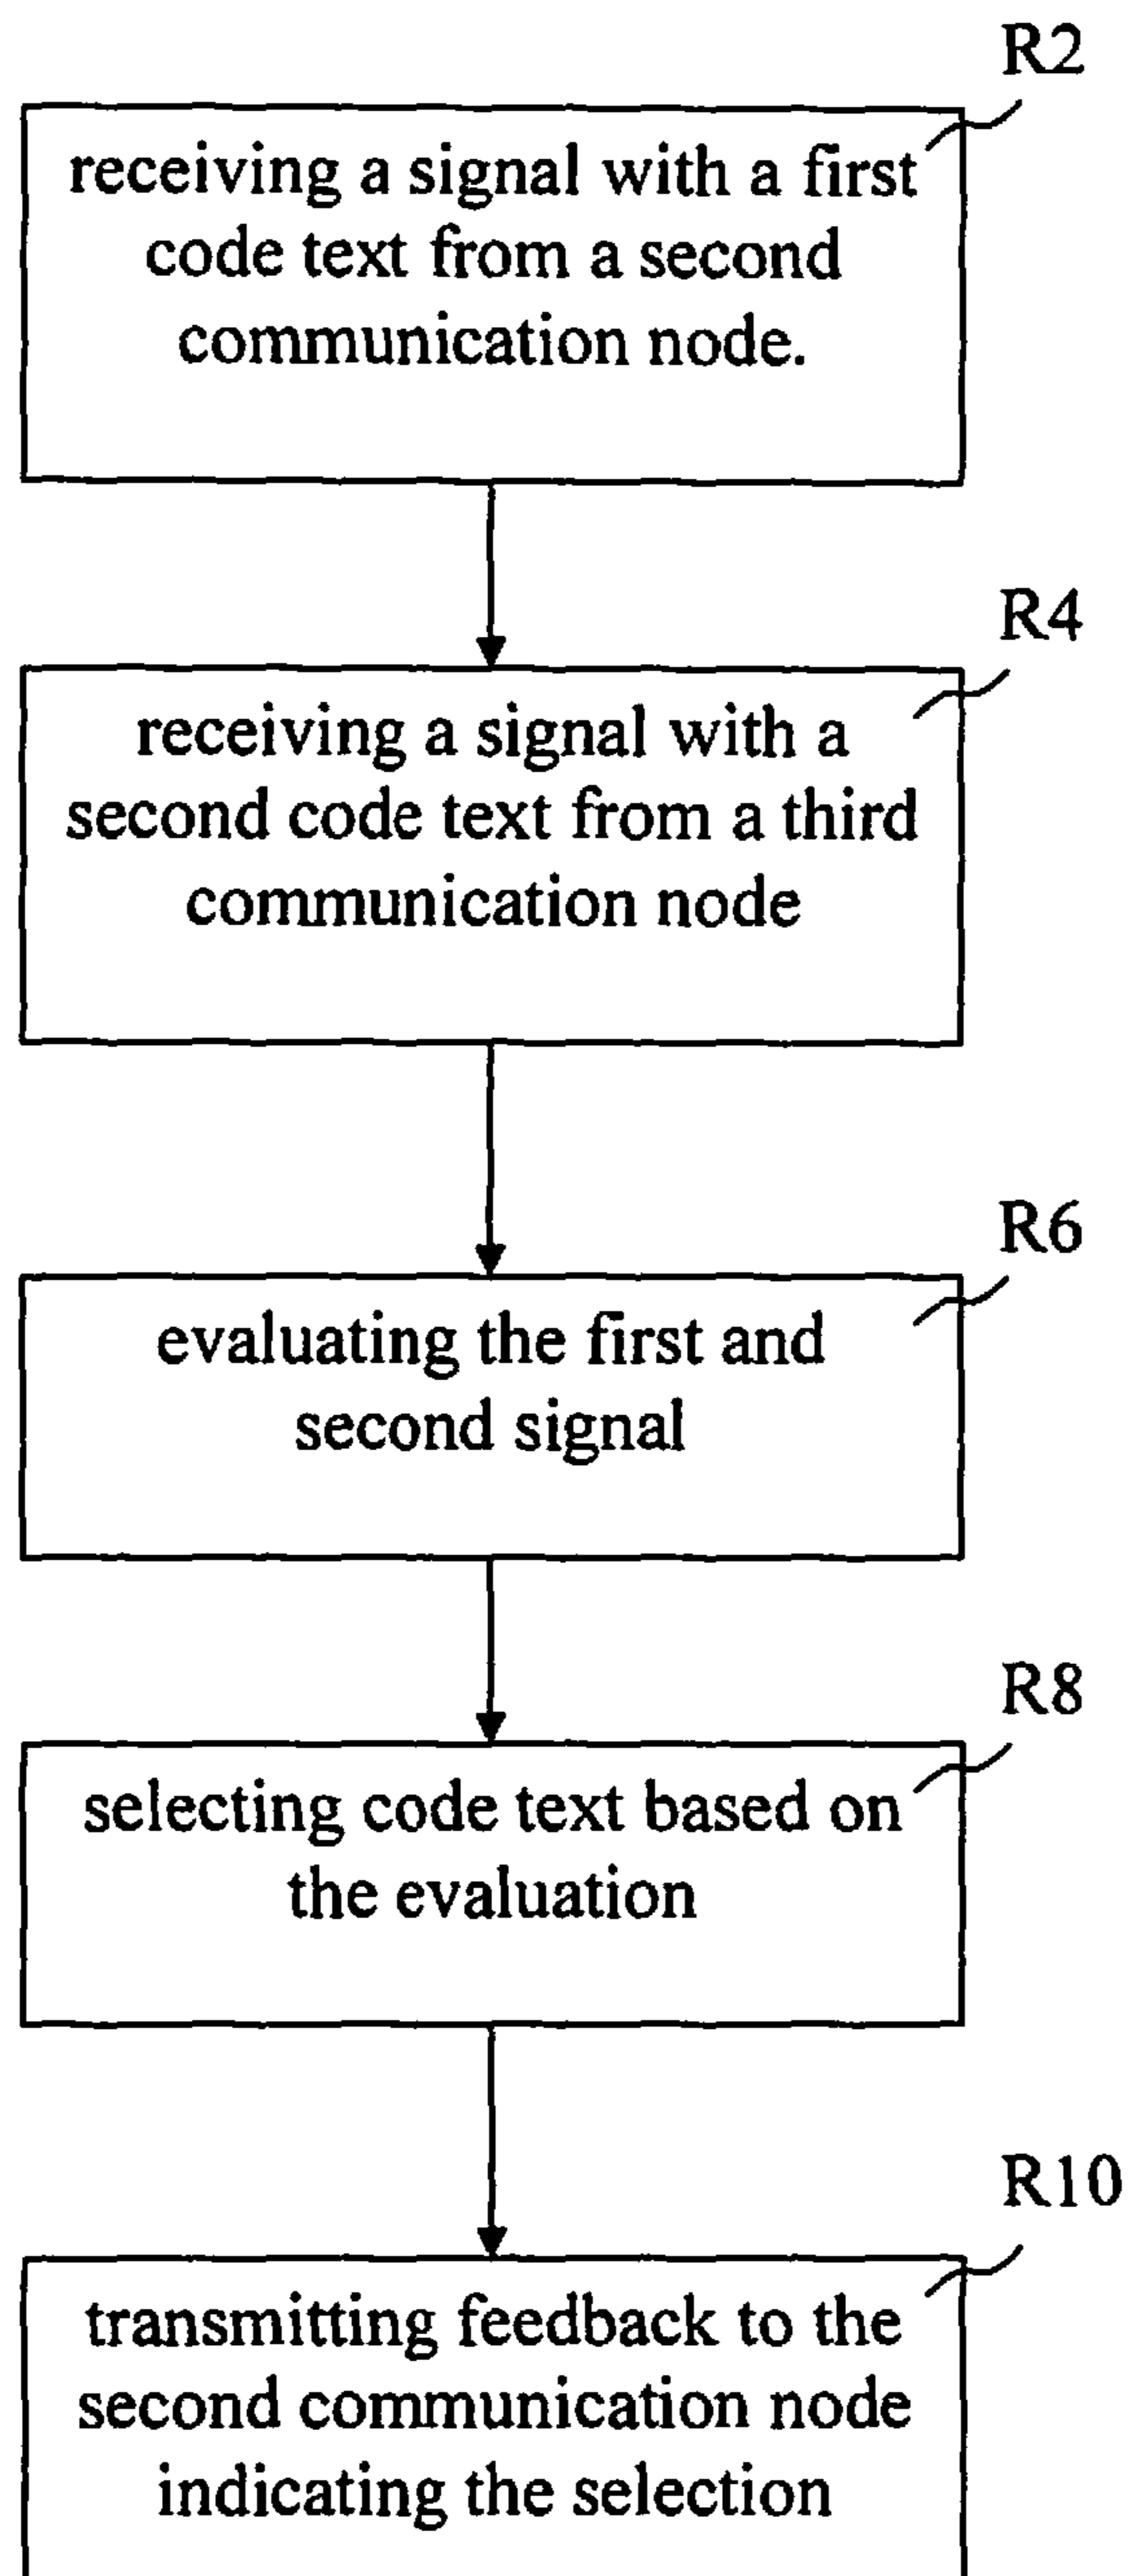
R2

receiving a signal with a first code text from a second communication node.

R4

receiving a signal with a second code text from a third communication node

R6

evaluating the first and second signal

R8

selecting code text based on the evaluation

R10

transmitting feedback to the second communication node indicating the selection